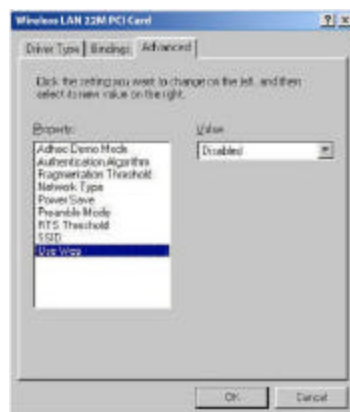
Wireless LAN 22M PCI Card

?  x

Driver Type | Bindings | Advanced

Click the setting you want to change on the left, and then select its new value on the right.

Property:

Adhoc Demo Mode
Authentication Algorithm
Fragmentation Threshold
Network Type
Power Save
Preamble Mode
RTS Threshold
SSID
Use Wep

Value:

Disabled

OK

Cancel